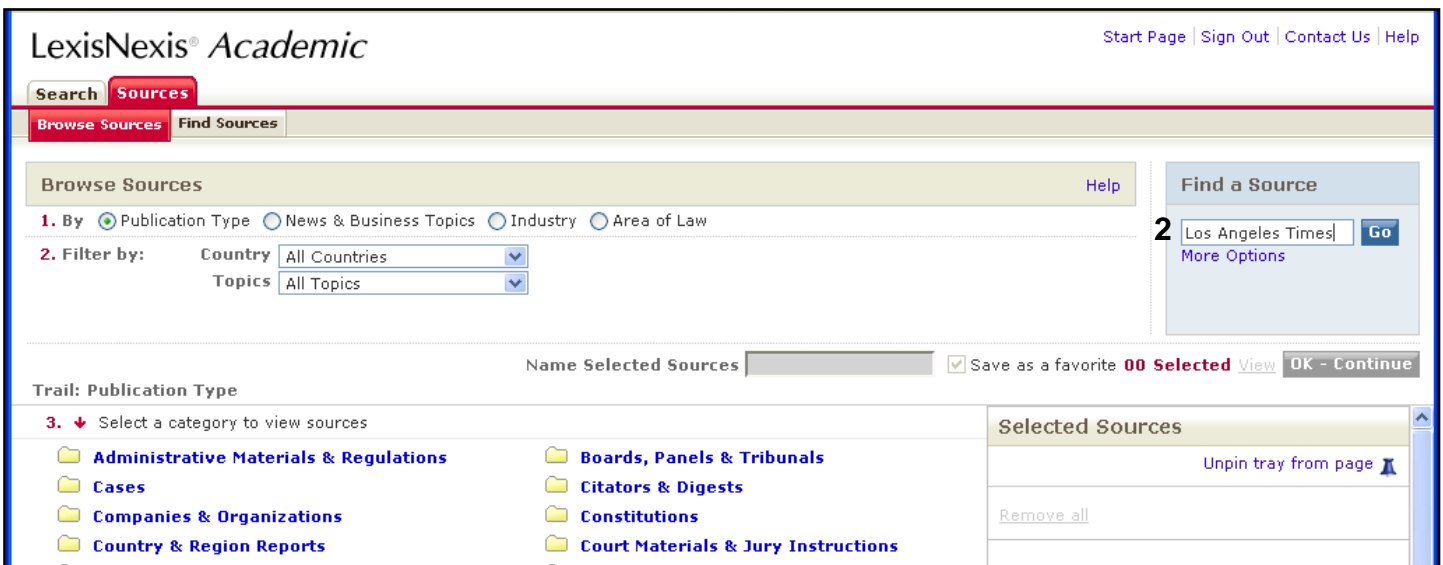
LexisNexis® Academic

Start Page | Sign Out | Contact Us | Help

Search Sources

Browse Sources Find Sources

Browse Sources Help

1. By Publication Type News & Business Topics Industry Area of Law

2. Filter by: Country All Countries
Topics All Topics

Find a Source

2 Los Angeles Times Go
More Options

Name Selected Sources Save as a favorite 00 Selected View OK - Continue

Trail: Publication Type

3. Select a category to view sources

Administrative Materials & Regulations
Cases
Companies & Organizations
Country & Region Reports

Boards, Panels & Tribunals
Citators & Digests
Constitutions
Court Materials & Jury Instructions

Selected Sources

Unpin tray from page

Remove all